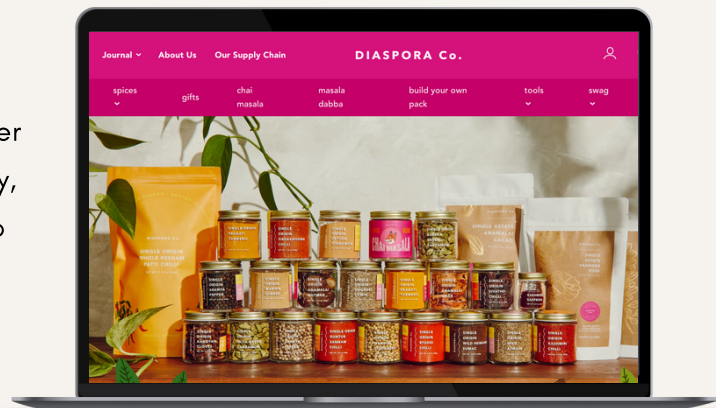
er
y,
o

Journal About Us Our Supply Chain DIASPORA Co.

spices gifts chai masala masala dabba build your own pack tools swag

DIASPORA CO.
SINGLE ORIGIN
SINGLE ESTATE
KASHMIRI
CHILLI

SINGLE ORIGIN
PRAGATI
TURMERIC

SINGLE ESTATE
ANAMALAI
CACAO

CHAI MASALA